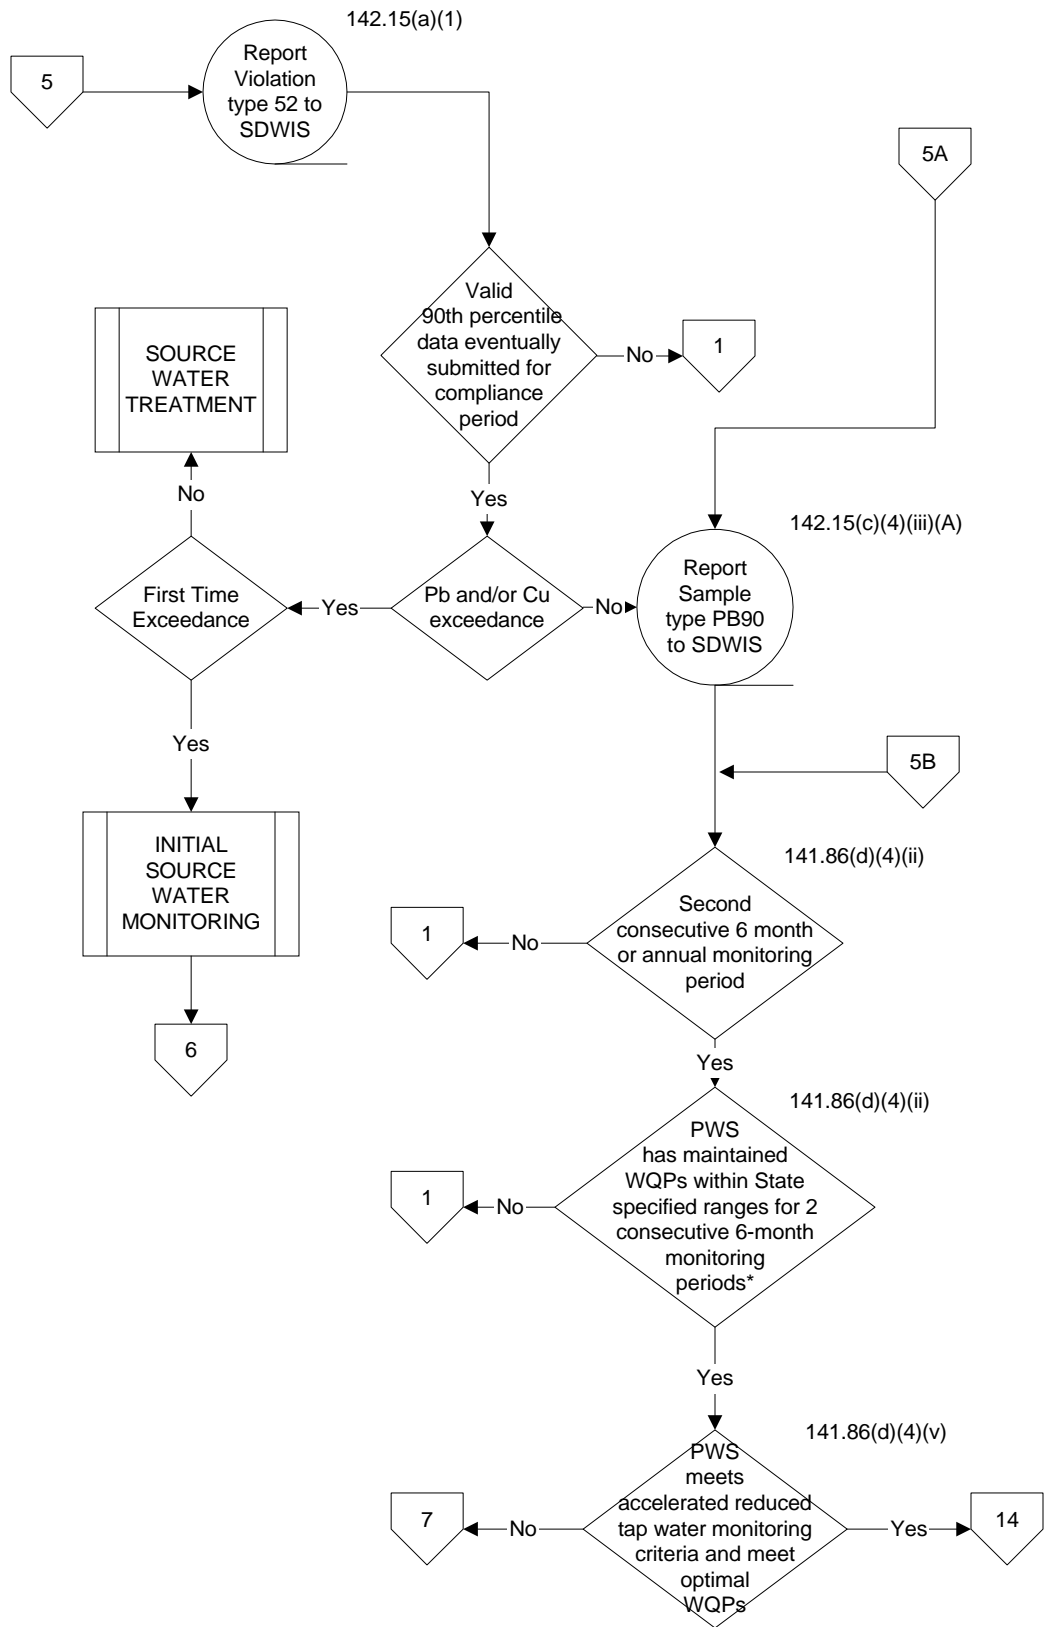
142.15(a)(1)

5

Report Violation type 52 to SDWIS

5A

SOURCE WATER TREATMENT

Valid 90th percentile data eventually submitted for compliance period

No

1

Yes

No

142.15(c)(4)(iii)(A)

First Time Exceedance

Yes

Pb and/or Cu exceedance

No

Report Sample type PB90 to SDWIS

Yes

5B

INITIAL SOURCE WATER MONITORING

141.86(d)(4)(ii)

1

No

Second consecutive 6 month or annual monitoring period

6

Yes

141.86(d)(4)(ii)

1

No

PWS has maintained WQPs within State specified ranges for 2 consecutive 6-month monitoring periods*

Yes

141.86(d)(4)(v)

7

No

PWS meets accelerated reduced tap water monitoring criteria and meet optimal WQPs

Yes

14